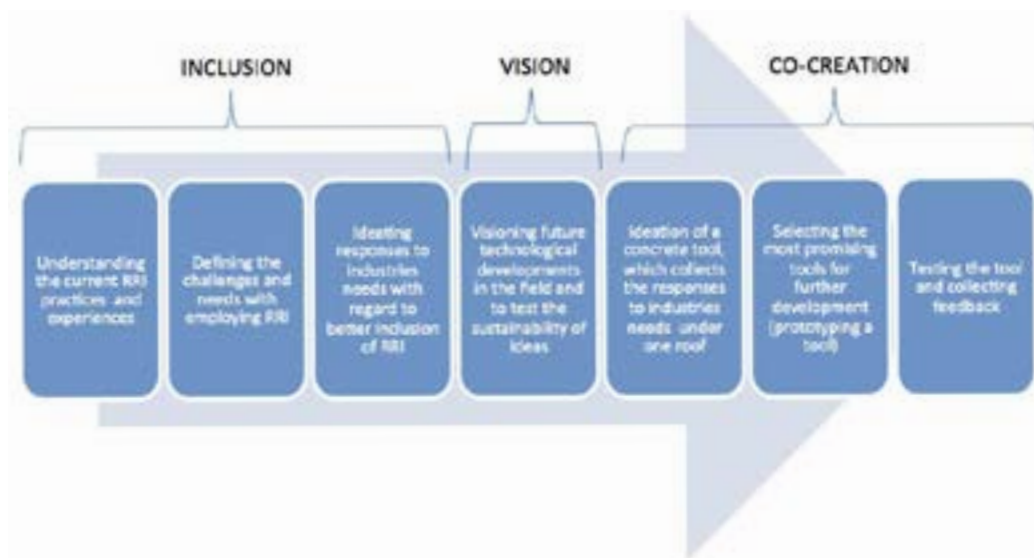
INCLUSION

VISION

CO-CREATION

Understanding the current RRI practices and experiences

Defining the challenges and needs with employing RRI

Ideating responses to industries needs with regard to better inclusion of RRI

Visioning future technological developments in the field and to test the sustainability of ideas

Ideation of a concrete tool, which collects the responses to industries needs under one roof

Selecting the most promising tools for further development (prototyping a tool)

Testing the tool and collecting feedback